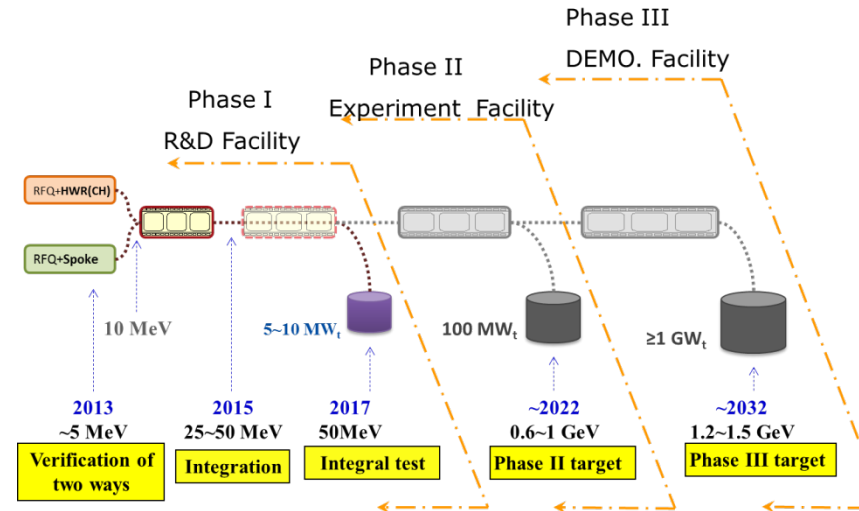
Phase III
DEMO. Facility

Phase II
Experiment Facility

Phase I
R&D Facility

RFQ+HWR(CH)

RFQ+Spoke

10 MeV

5~10 MW$_t$

100 MW$_t$

≥1 GW$_t$

2013
~5 MeV
Verification of two ways

2015
25~50 MeV
Integration

2017
50MeV
Integral test

~2022
0.6~1 GeV
Phase II target

~2032
1.2~1.5 GeV
Phase III target